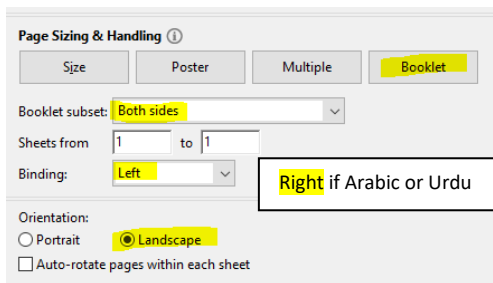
Page Sizing & Handling ⓘ

Size | Poster | Multiple | Booklet

Booklet subset: Both sides

Sheets from 1 to 1

Binding: Left

Right if Arabic or Urdu

Orientation:

Portrait

Landscape

Auto-rotate pages within each sheet